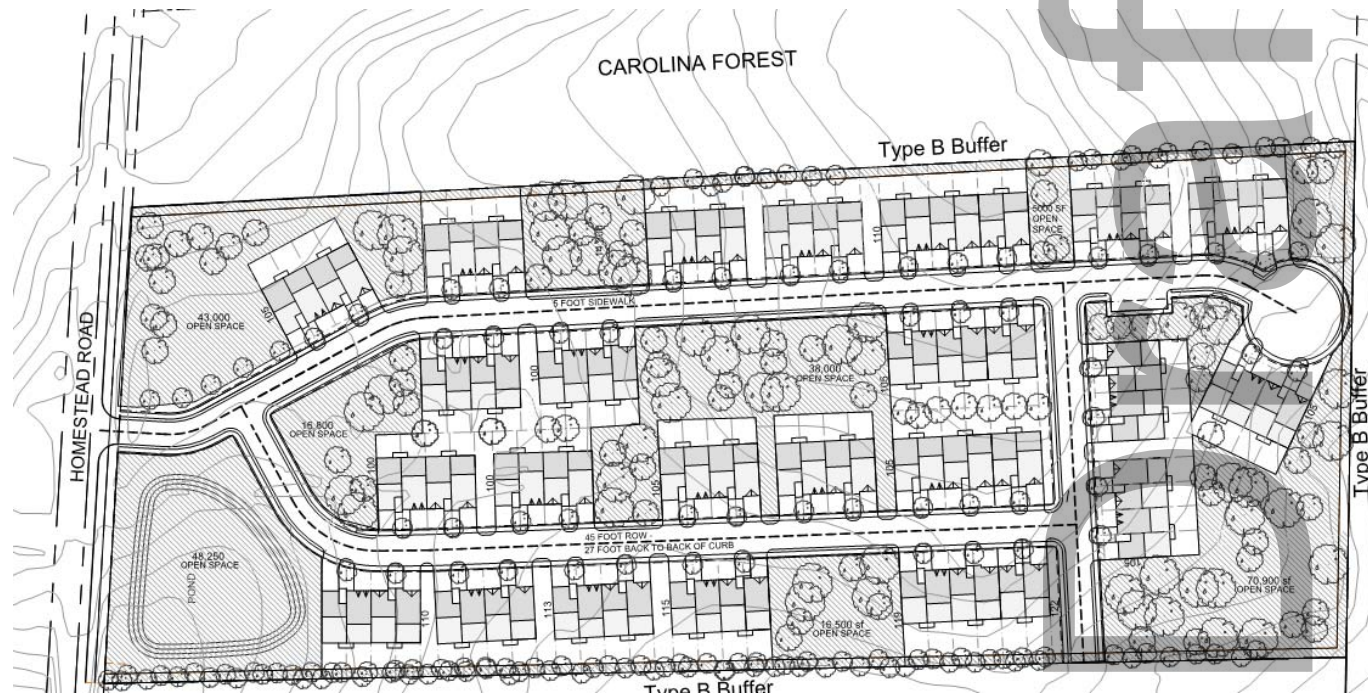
CAROLINA FOREST

Type B Buffer

HOMESTEAD ROAD

43,000 OPEN SPACE

105

6 FOOT SIDEWALK

110

5000 SF OPEN SPACE

16,800 OPEN SPACE

100

100

38,000 OPEN SPACE

105

100

100

105

105

48,250 OPEN SPACE

POND

45 FOOT ROW - 27 FOOT BACK TO BACK OF CURB

110

113

115

18,500 sf OPEN SPACE

119

105

105

70,900 sf OPEN SPACE

Type B Buffer

Type B Buffer